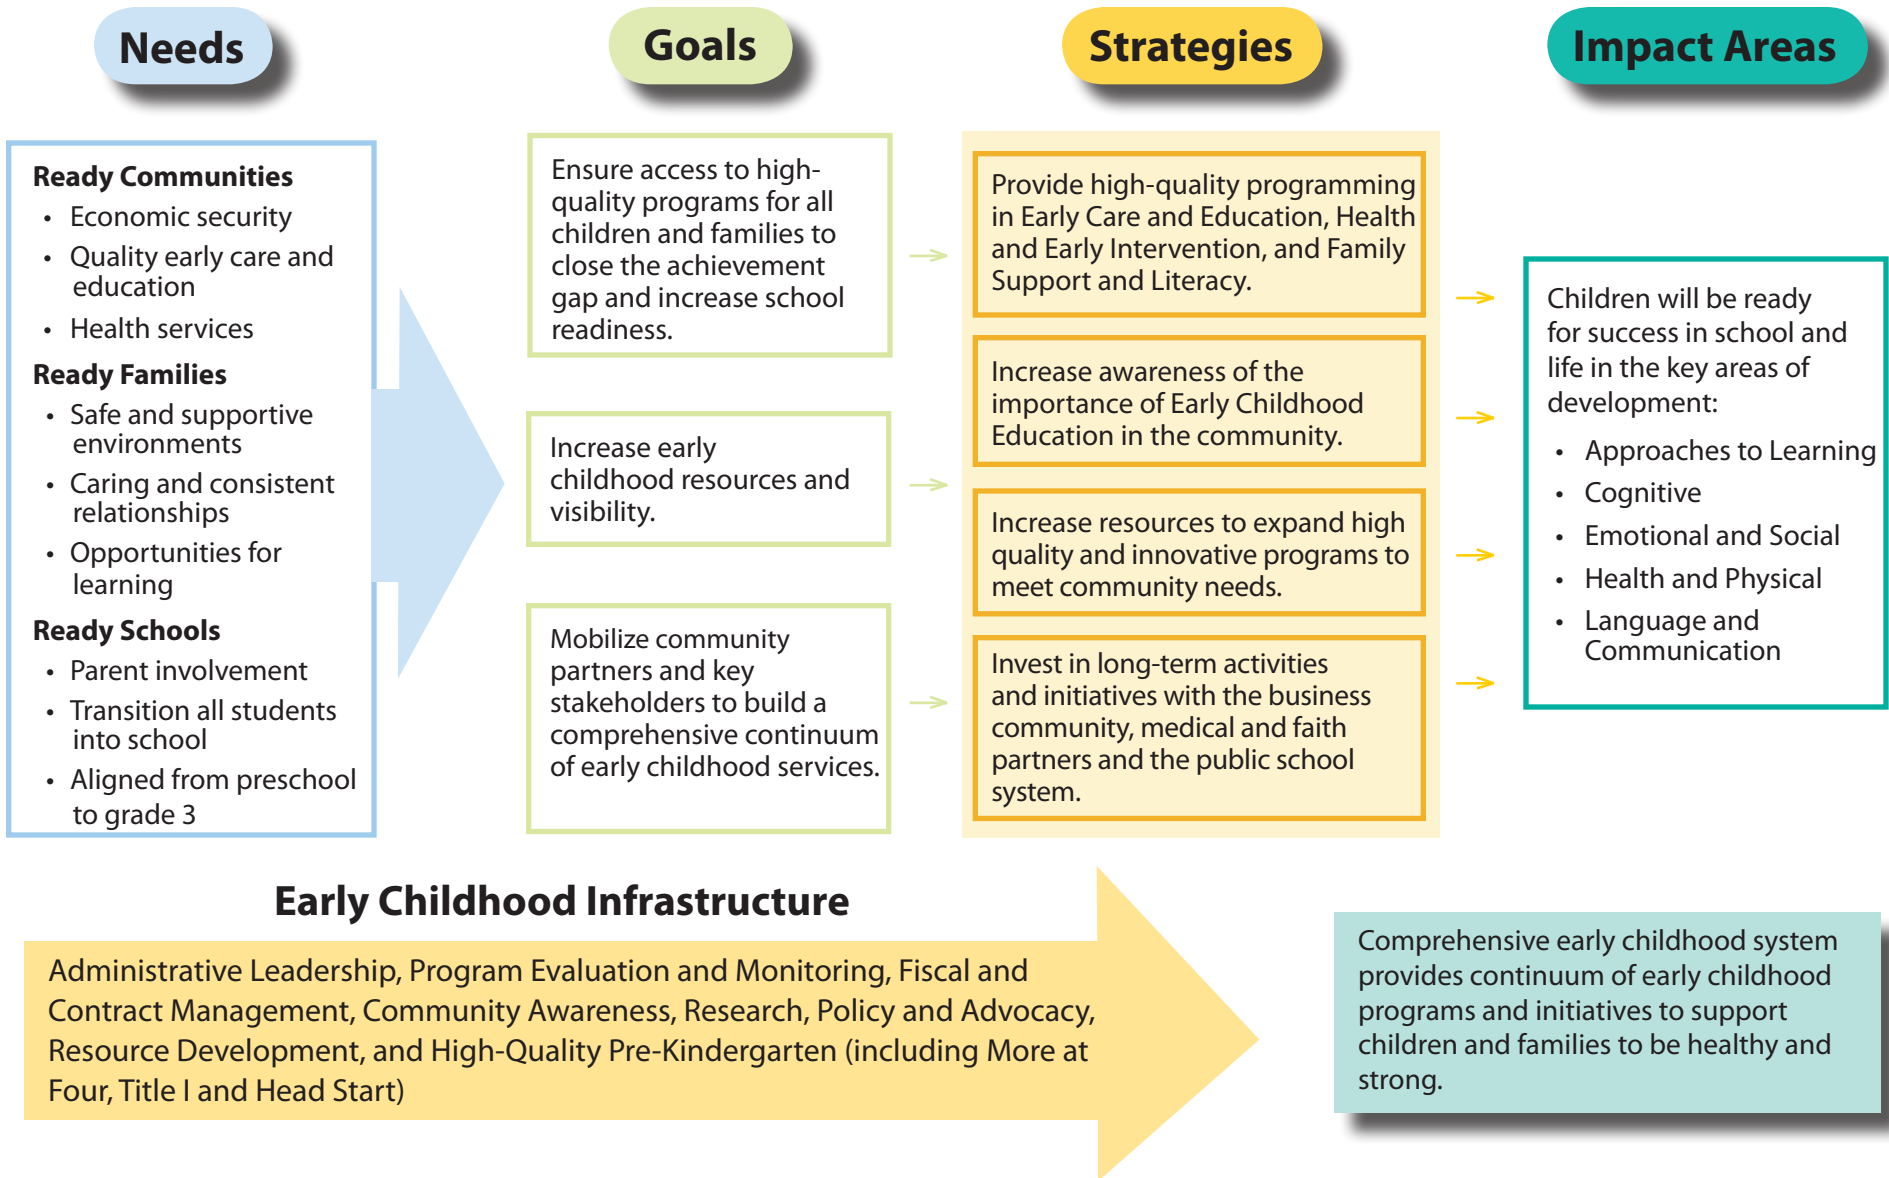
Needs

Goals

Strategies

Impact Areas

Ready Communities
• Economic security
• Quality early care and education
• Health services

Ready Families
• Safe and supportive environments
• Caring and consistent relationships
• Opportunities for learning

Ready Schools
• Parent involvement
• Transition all students into school
• Aligned from preschool to grade 3

Ensure access to high-quality programs for all children and families to close the achievement gap and increase school readiness.

Increase early childhood resources and visibility.

Mobilize community partners and key stakeholders to build a comprehensive continuum of early childhood services.

Provide high-quality programming in Early Care and Education, Health and Early Intervention, and Family Support and Literacy.

Increase awareness of the importance of Early Childhood Education in the community.

Increase resources to expand high quality and innovative programs to meet community needs.

Invest in long-term activities and initiatives with the business community, medical and faith partners and the public school system.

Children will be ready for success in school and life in the key areas of development:
• Approaches to Learning
• Cognitive
• Emotional and Social
• Health and Physical
• Language and Communication

Early Childhood Infrastructure

Administrative Leadership, Program Evaluation and Monitoring, Fiscal and Contract Management, Community Awareness, Research, Policy and Advocacy, Resource Development, and High-Quality Pre-Kindergarten (including More at Four, Title I and Head Start)

Comprehensive early childhood system provides continuum of early childhood programs and initiatives to support children and families to be healthy and strong.